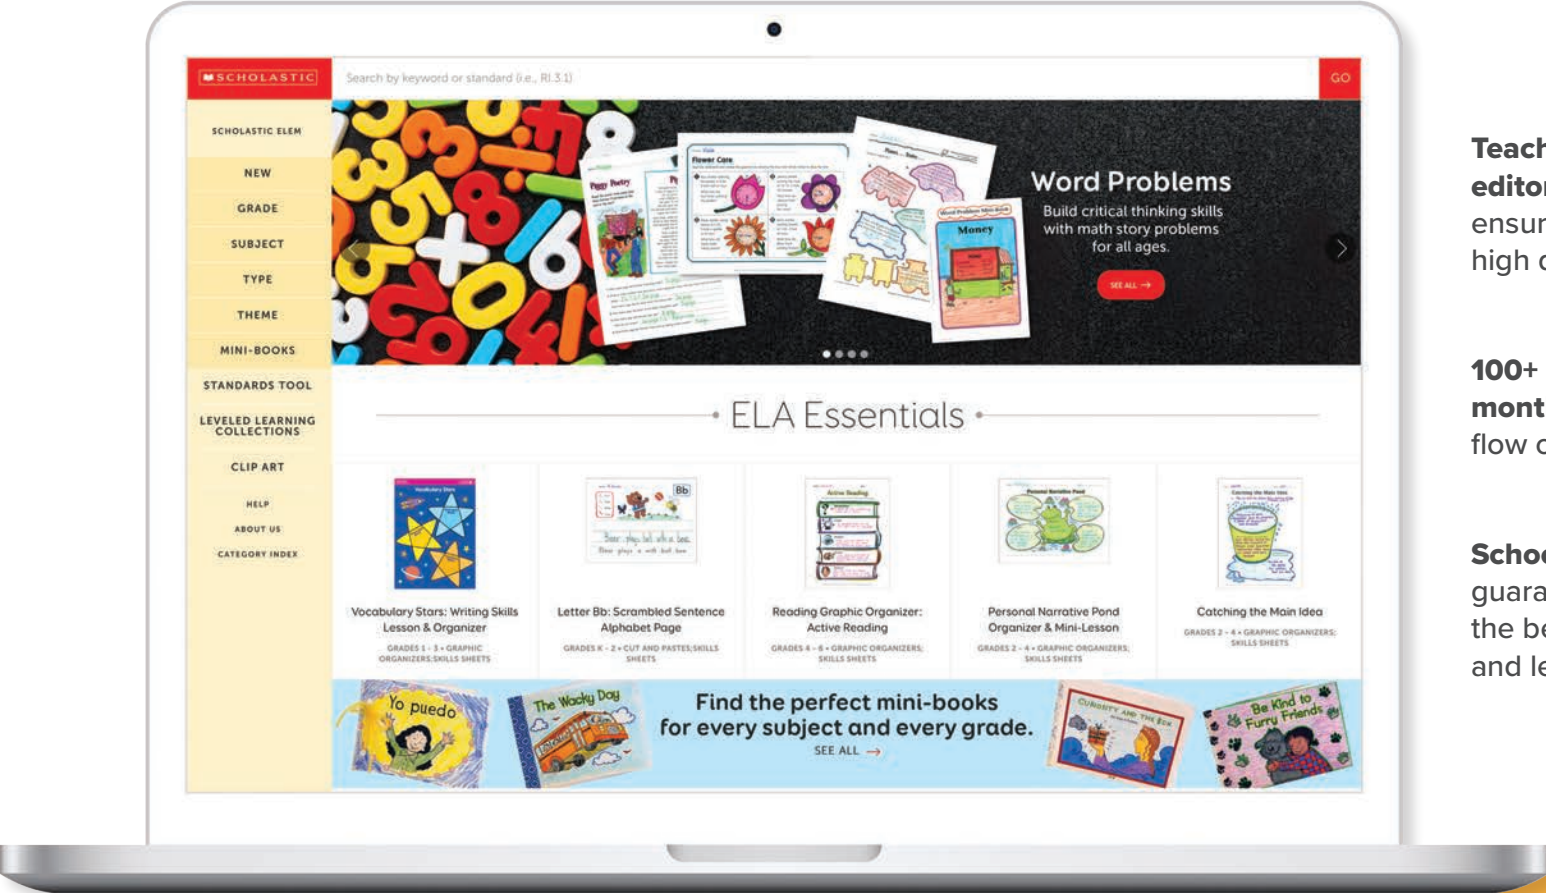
SCHOLASTIC

Search by keyword or standard (i.e., RI.3.1)

GO

SCHOLASTIC ELEM

NEW

GRADE

SUBJECT

TYPE

THEME

MINI-BOOKS

STANDARDS TOOL

LEVELED LEARNING COLLECTIONS

CLIP ART

HELP

ABOUT US

CATEGORY INDEX

Word Problems

Build critical thinking skills with math story problems for all ages.

SEE ALL →

ELA Essentials

Vocabulary Stars: Writing Skills Lesson & Organizer

GRADES 1 - 3 • GRAPHIC ORGANIZERS; SKILLS SHEETS

Letter Bb: Scrambled Sentence Alphabet Page

GRADES K - 2 • CUT AND PASTES; SKILLS SHEETS

Reading Graphic Organizer: Active Reading

GRADES 4 - 6 • GRAPHIC ORGANIZERS; SKILLS SHEETS

Personal Narrative Pond Organizer & Mini-Lesson

GRADES 2 - 4 • GRAPHIC ORGANIZERS; SKILLS SHEETS

Catching the Main Idea

GRADES 2 - 4 • GRAPHIC ORGANIZERS; SKILLS SHEETS

Yo puedo

The Wacky Day

Find the perfect mini-books for every subject and every grade.

SEE ALL →

Be Kind to Furry Friends

Teach
editor
ensur
high c

100+
mont
flow c

Schoo
guara
the be
and le